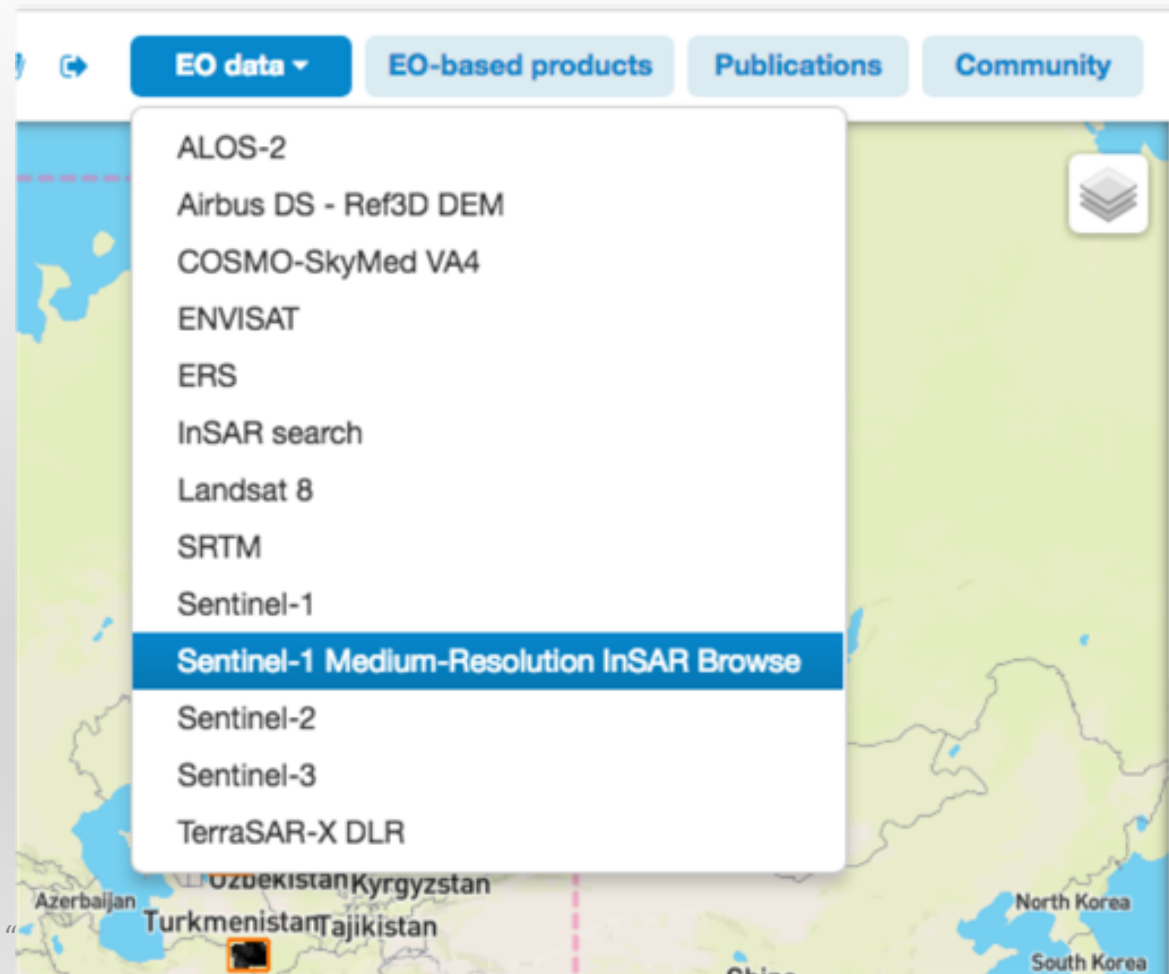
EO data ▾
EO-based products
Publications
Community

ALOS-2
Airbus DS - Ref3D DEM
COSMO-SkyMed VA4
ENVISAT
ERS
InSAR search
Landsat 8
SRTM
Sentinel-1
Sentinel-1 Medium-Resolution InSAR Browse
Sentinel-2
Sentinel-3
TerraSAR-X DLR

Uzbekistan
Kyrgyzstan
Azerbaijan
Turkmenistan
Tajikistan
North Korea
South Korea
China